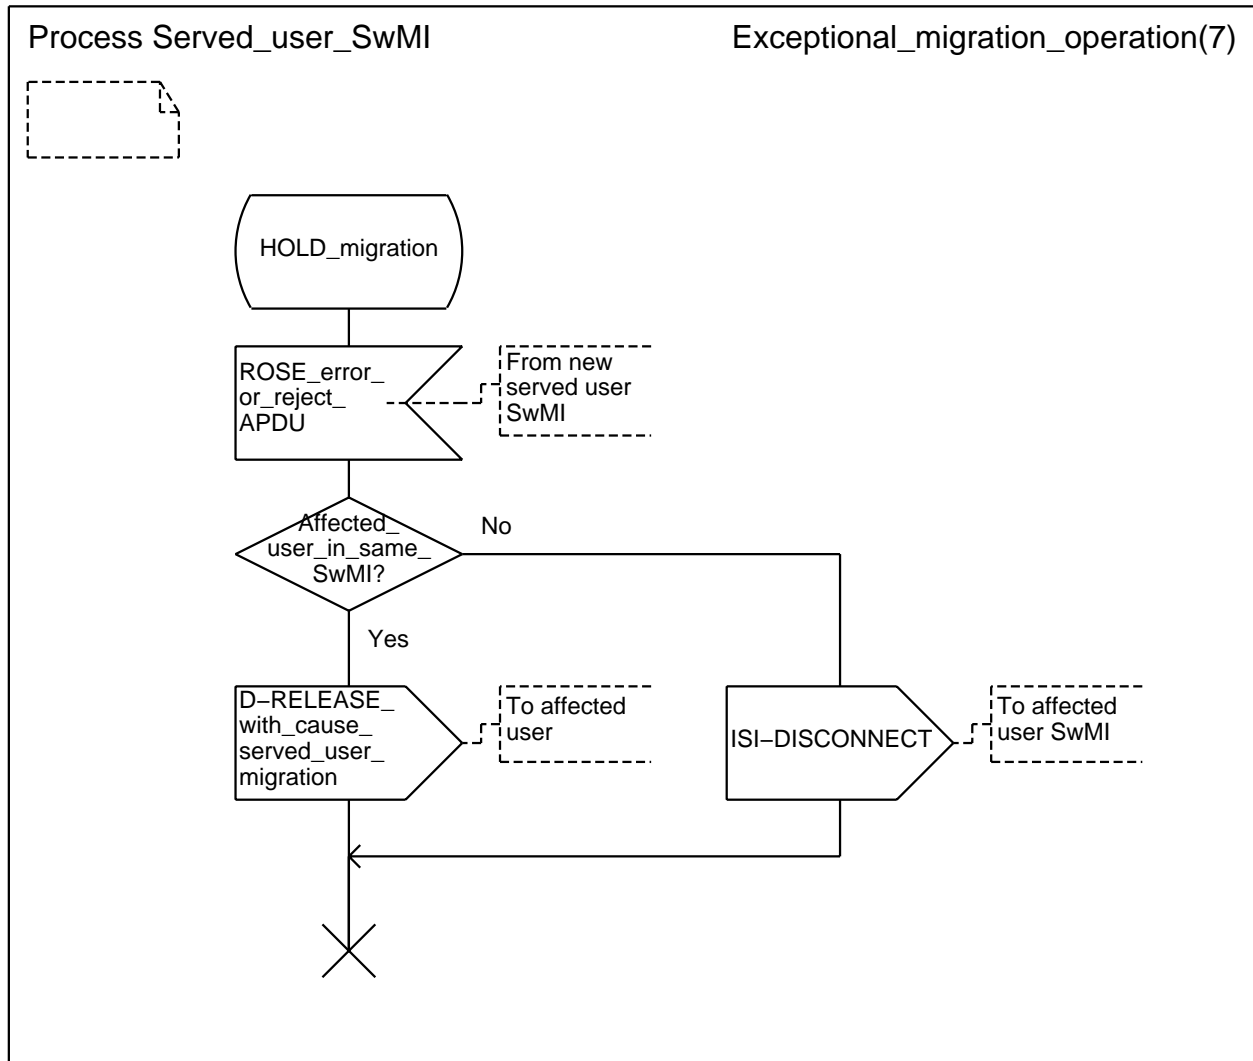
Process Served_user_SwMI

Exceptional_migration_operation(7)

HOLD_migration

ROSE_error_ or_reject_ APDU

From new served user SwMI

Affected_ user_in_same_ SwMI?

No

Yes

D−RELEASE_ with_cause_ served_user_ migration

To affected user

ISI−DISCONNECT

To affected user SwMI